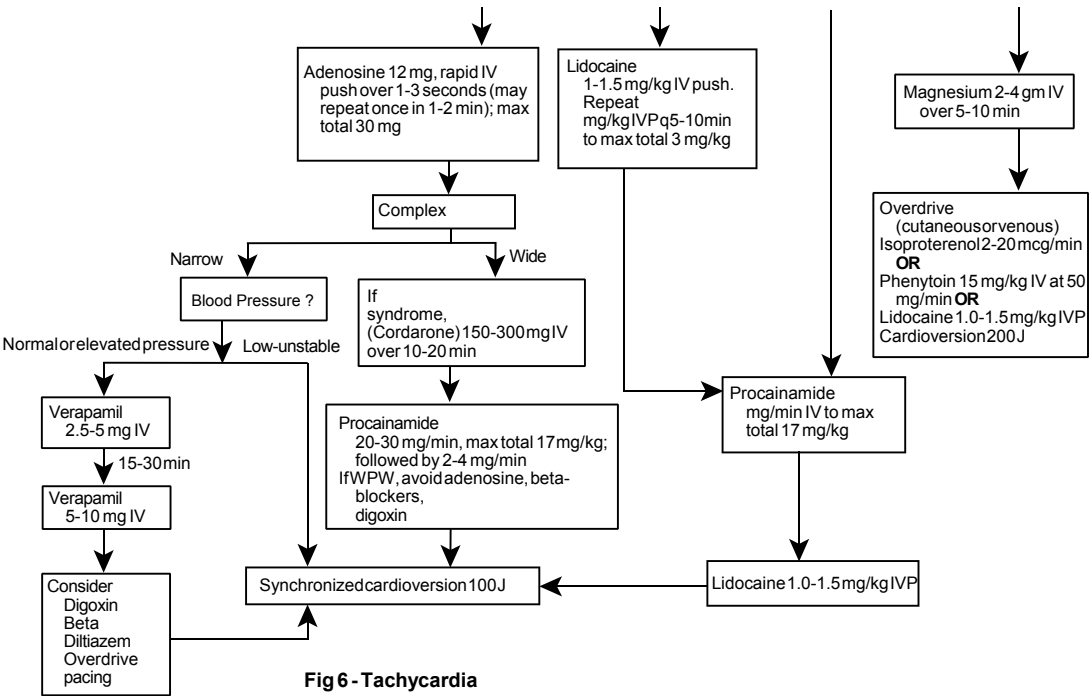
Adenosine 12 mg, rapid IV push over 1-3 seconds (may repeat once in 1-2 min); max total 30 mg

Lidocaine 1-1.5 mg/kg IV push. Repeat mg/kgIVPq5-10min to max total 3 mg/kg

Magnesium 2-4 gm IV over 5-10 min

Complex

Narrow

Wide

Blood Pressure ?

If syndrome, (Cordarone) 150-300 mg IV over 10-20 min

Overdrive (cutaneousorvenous)
Isoproterenol 2-20 mcg/min **OR**
Phenytoin 15 mg/kg IV at 50 mg/min **OR**
Lidocaine 1.0-1.5 mg/kg IVP
Cardioversion 200 J

Normal or elevated pressure

Low-unstable

Verapamil 2.5-5 mg IV

15-30 min

Verapamil 5-10 mg IV

Procainamide 20-30 mg/min, max total 17 mg/kg; followed by 2-4 mg/min
If WPW, avoid adenosine, beta-blockers, digoxin

Procainamide mg/min IV to max total 17 mg/kg

Consider Digoxin Beta Diltiazem Overdrive pacing

Synchronized cardioversion 100 J

Lidocaine 1.0-1.5 mg/kg IVP

Fig 6 - Tachycardia